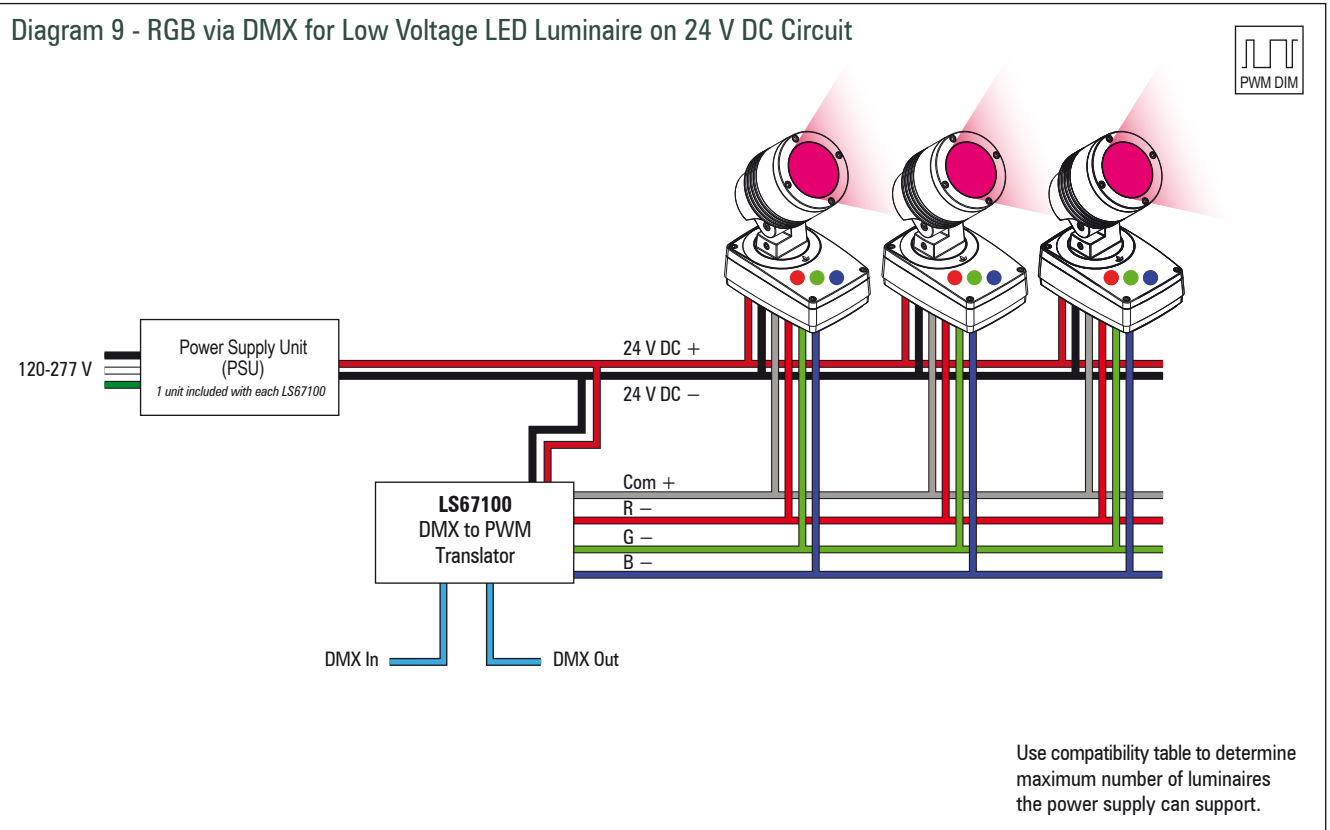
Diagram 9 - RGB via DMX for Low Voltage LED Luminaire on 24 V DC Circuit

PWM DIM

120-277 V

Power Supply Unit
(PSU)
1 unit included with each LS67100

24 V DC +

24 V DC −

LS67100
DMX to PWM
Translator

Com +
R −
G −
B −

DMX In

DMX Out

Use compatibility table to determine maximum number of luminaires the power supply can support.